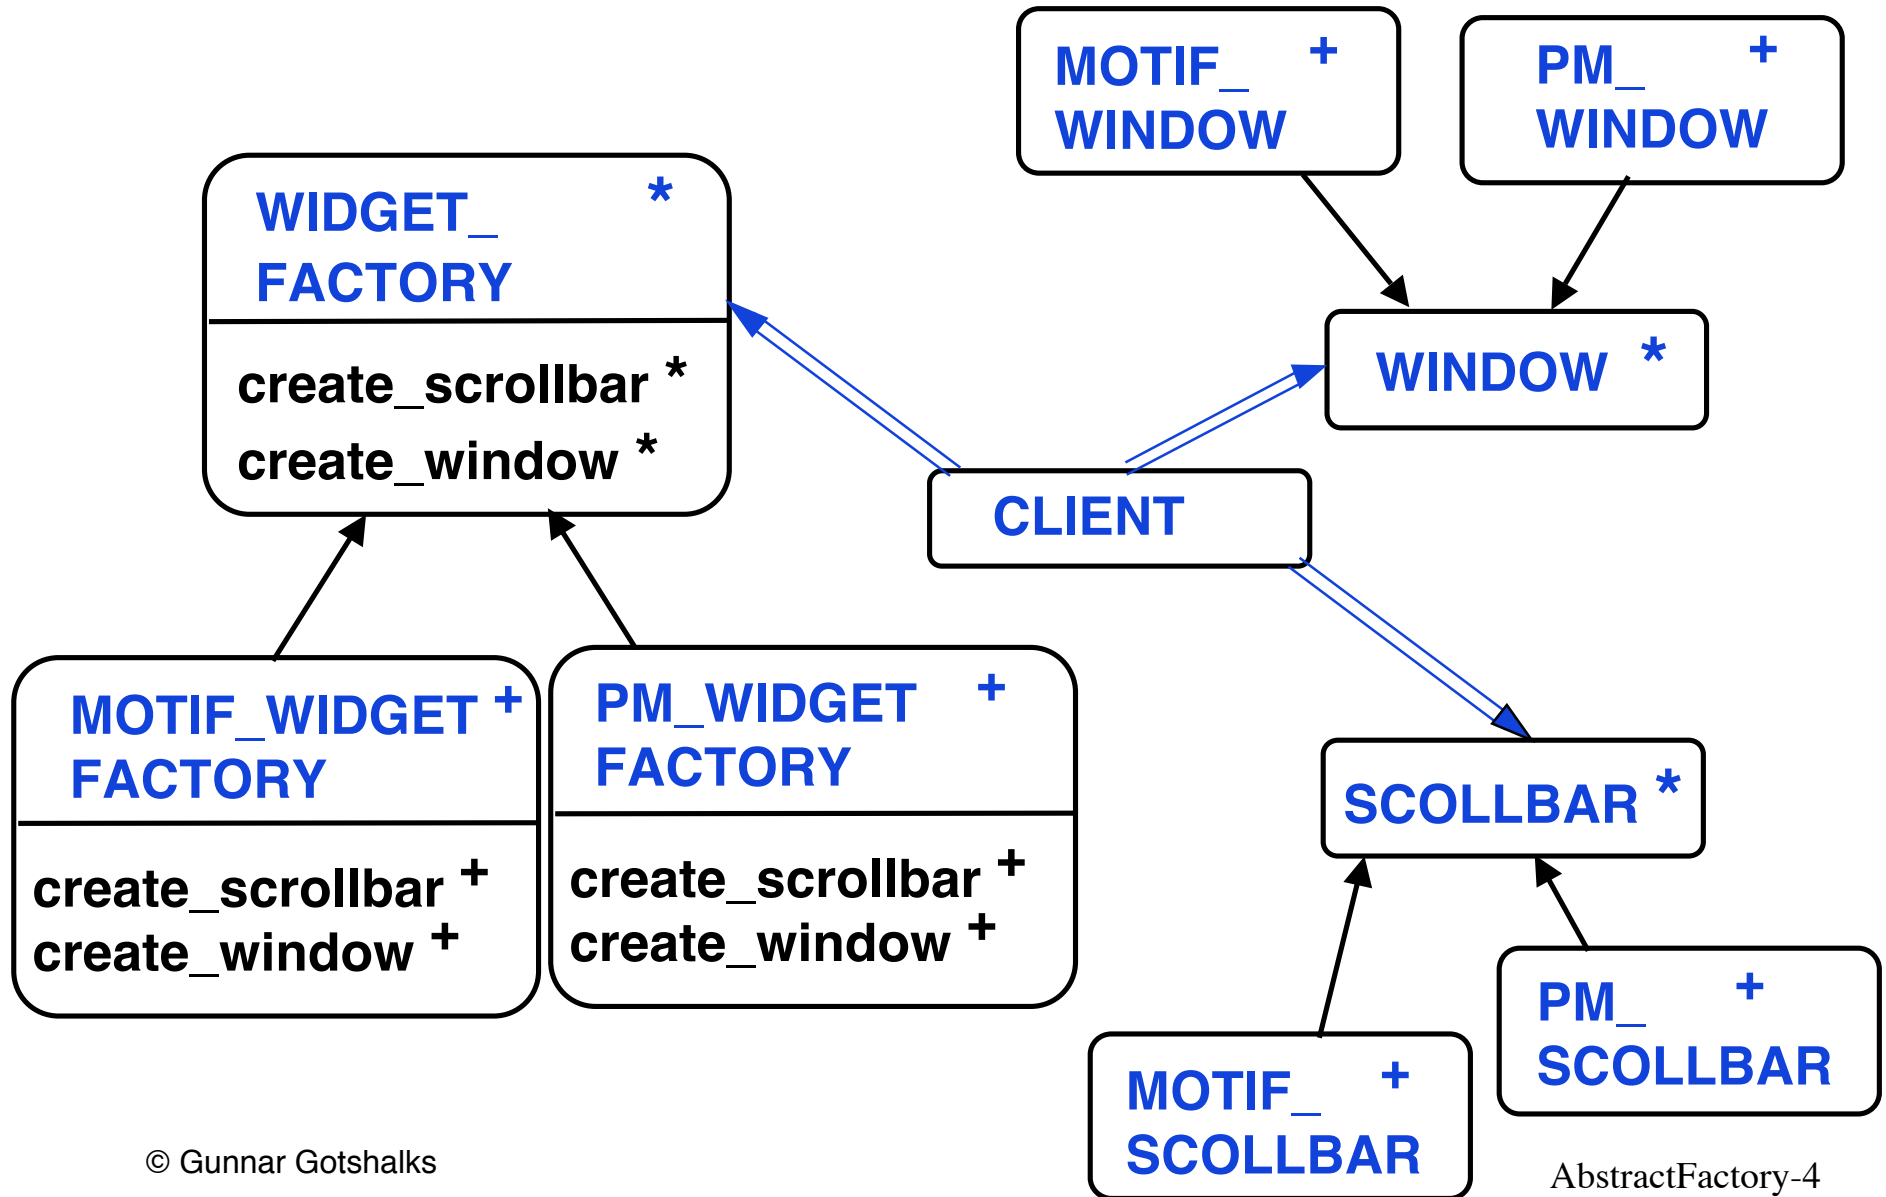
MOTIF_ WINDOW +

PM_ WINDOW +

WIDGET_ FACTORY *

create_scrollbar *
create_window *

WINDOW *

CLIENT

MOTIF_WIDGET FACTORY +

create_scrollbar +
create_window +

PM_WIDGET FACTORY +

create_scrollbar +
create_window +

SCOLLBAR *

PM_ SCOLLBAR +

MOTIF_ SCOLLBAR +

© Gunnar Gotshalks

AbstractFactory-4